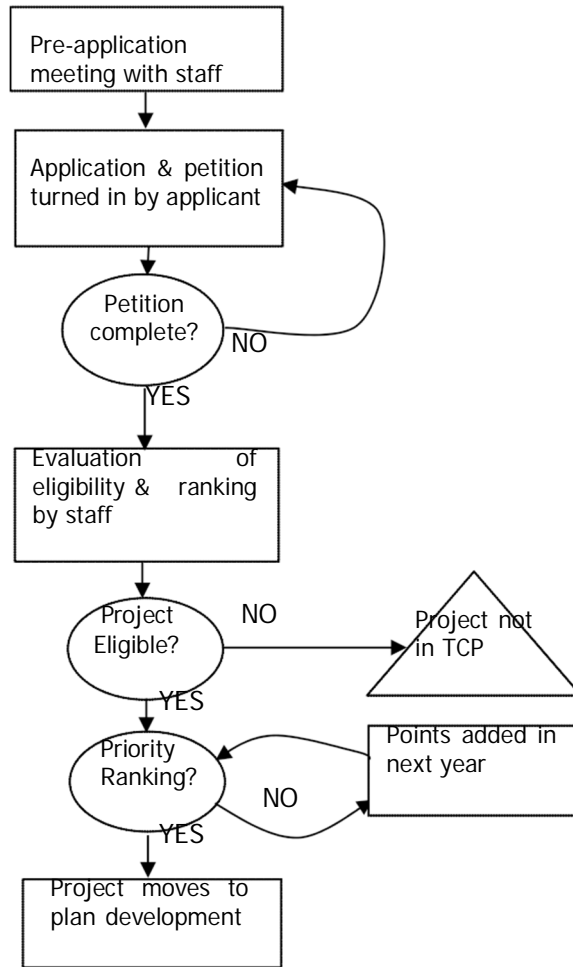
Pre-application meeting with staff

Application & petition turned in by applicant

Petition complete?

NO

YES

Evaluation of eligibility & ranking by staff

Project Eligible?

NO

Project not in TCP

YES

Priority Ranking?

Points added in next year

NO

YES

Project moves to plan development